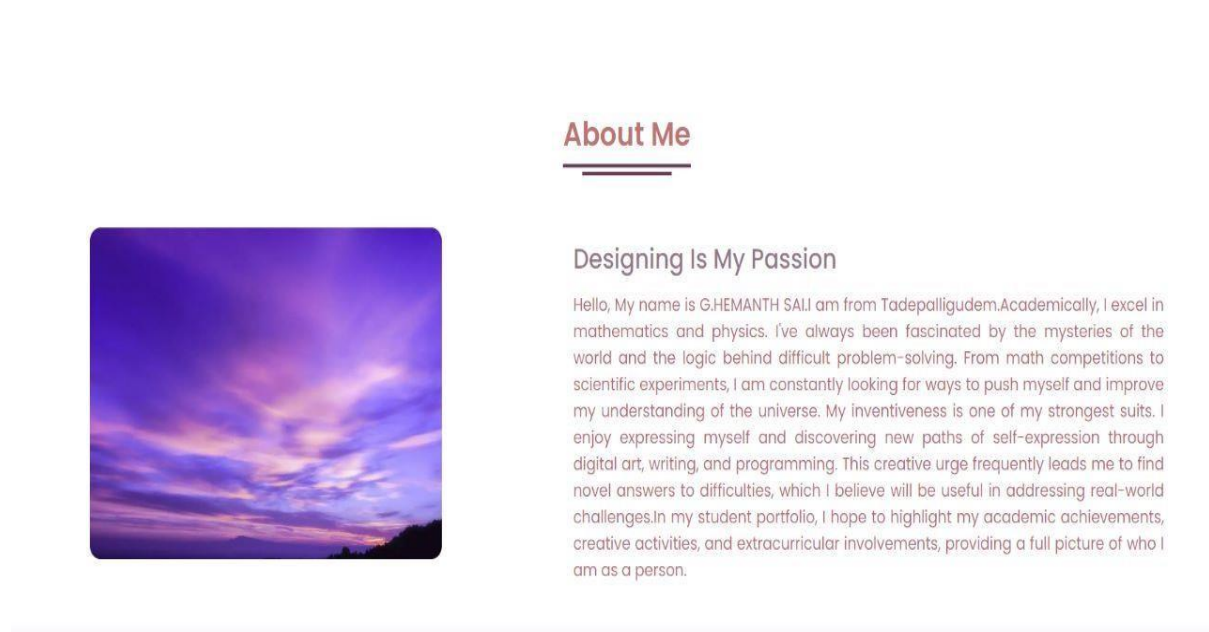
About Me

Designing Is My Passion

Hello, My name is G.HEMANTH SAI.I am from Tadepalligudem.Academically, I excel in mathematics and physics. I've always been fascinated by the mysteries of the world and the logic behind difficult problem-solving. From math competitions to scientific experiments, I am constantly looking for ways to push myself and improve my understanding of the universe. My inventiveness is one of my strongest suits. I enjoy expressing myself and discovering new paths of self-expression through digital art, writing, and programming. This creative urge frequently leads me to find novel answers to difficulties, which I believe will be useful in addressing real-world challenges.In my student portfolio, I hope to highlight my academic achievements, creative activities, and extracurricular involvements, providing a full picture of who I am as a person.